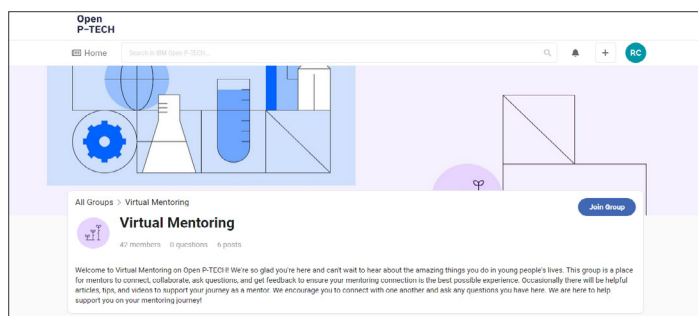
Open
P-TECH

Home

Search in IBM Open P-TECH...

RC

All Groups > Virtual Mentoring

Virtual Mentoring

Join Group

42 members 0 questions 6 posts

Welcome to Virtual Mentoring on Open P-TECH! We're so glad you're here and can't wait to hear about the amazing things you do in young people's lives. This group is a place for mentors to connect, collaborate, ask questions, and get feedback to ensure your mentoring connection is the best possible experience. Occasionally there will be helpful articles, tips, and videos to support your journey as a mentor. We encourage you to connect with one another and ask any questions you have here. We are here to help support you on your mentoring journey!